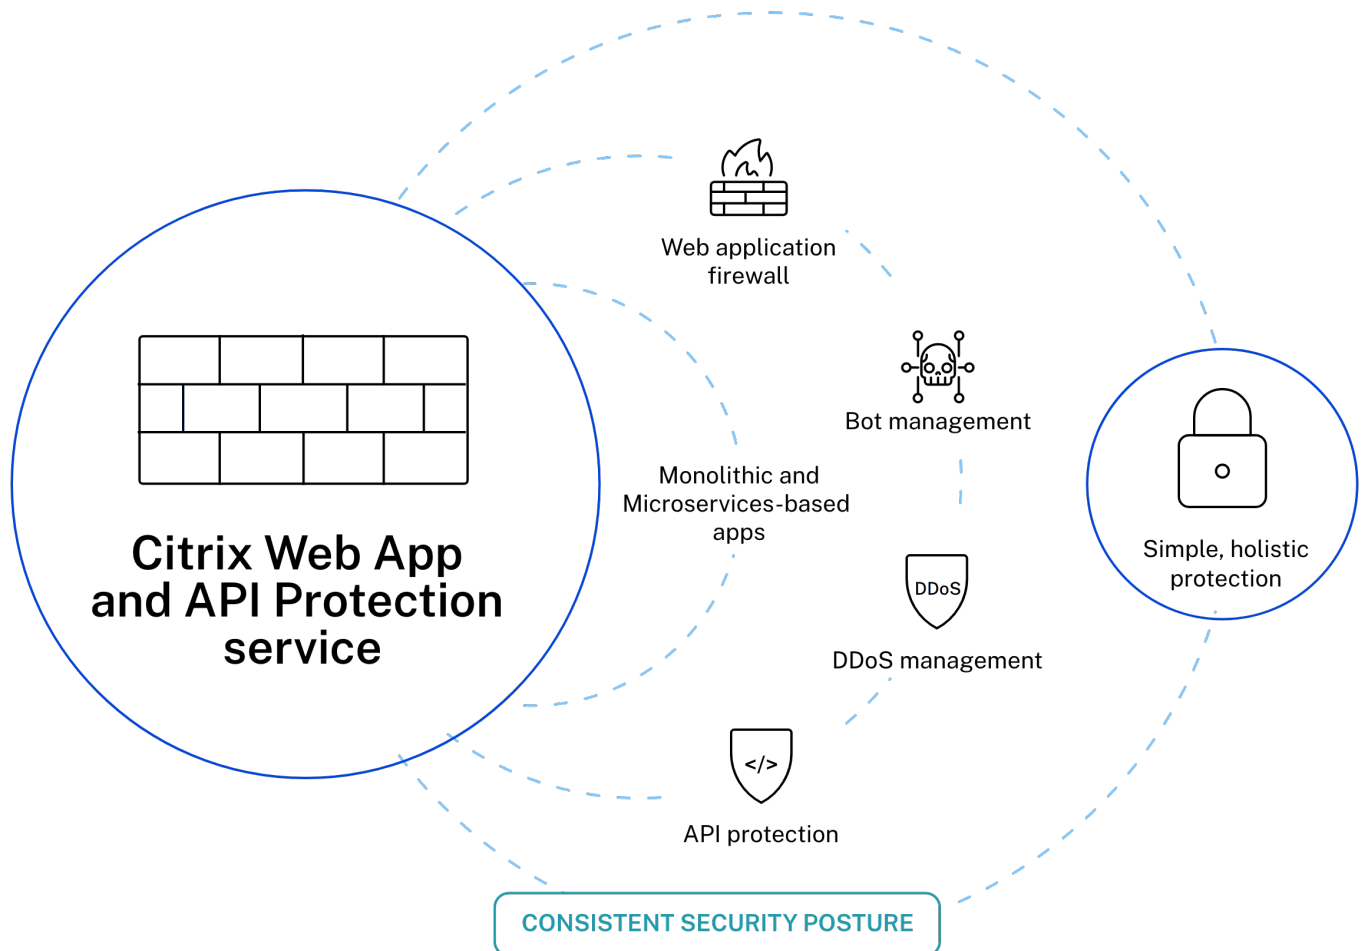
Web application firewall

Bot management

Citrix Web App and API Protection service

Monolithic and Microservices-based apps

Simple, holistic protection

DDoS

DDoS management

</>

API protection

CONSISTENT SECURITY POSTURE